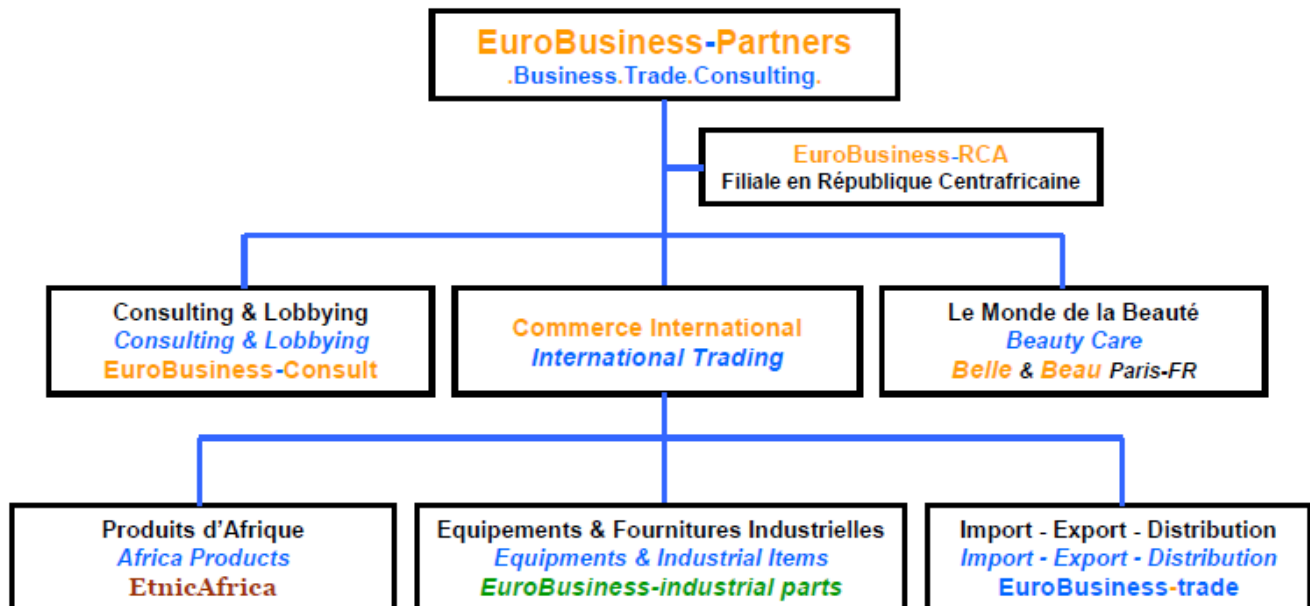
EuroBusiness-Partners
.Business.Trade.Consulting.

EuroBusiness-RCA
Filiale en République Centrafricaine

Consulting & Lobbying
Consulting & Lobbying
EuroBusiness-Consult

Commerce International
International Trading

Le Monde de la Beauté
Beauty Care
Belle & Beau Paris-FR

Produits d'Afrique
Africa Products
EtnicAfrica

Equipements & Fournitures Industrielles
Equipments & Industrial Items
EuroBusiness-industrial parts

Import - Export - Distribution
Import - Export - Distribution
EuroBusiness-trade